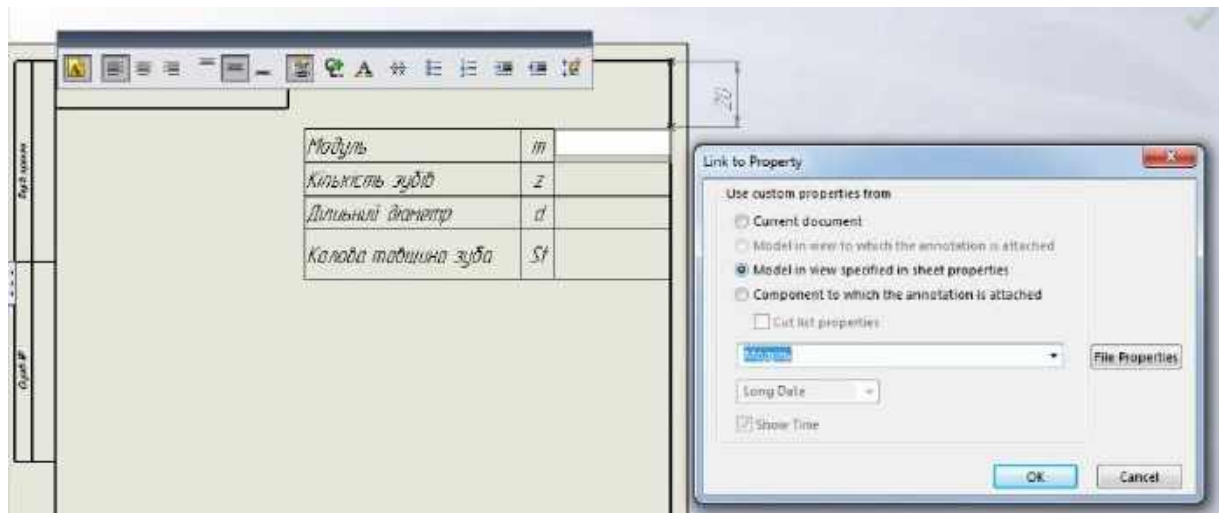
| Модуль | m |  |
|---|---|---|
| Кількість зубів | z |  |
| Ділильні діаметр | d |  |
| Колова товщина зуба | St |  |

22

Перв. примен.

Справ. №

Link to Property

Use custom properties from

Current document

Model in view to which the annotation is attached

Model in view specified in sheet properties

Component to which the annotation is attached

Cut list properties

Модуль

File Properties

Long Date

Show Time

OK

Cancel